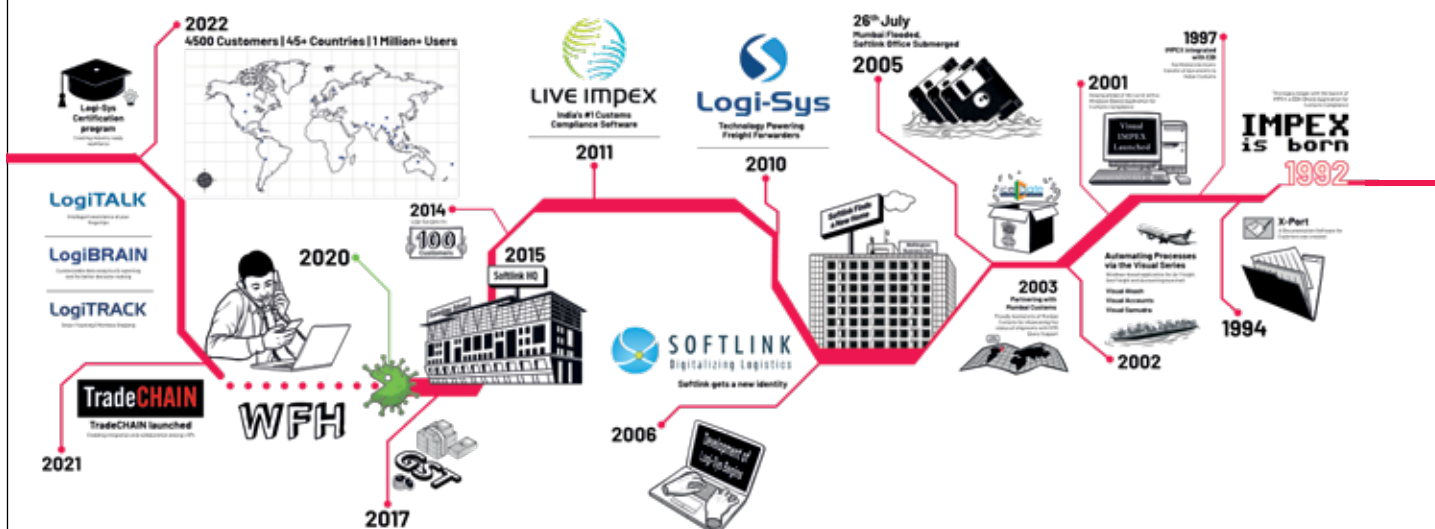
2022
4500 Customers | 45+ Countries | 1 Million+ Users

Logi-Sys Certification program
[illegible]

LIVE IMPEX
India's #1 Customs Compliance Software

2011

Logi-Sys
Technology Powering Freight Forwarders

2010

26th July
Mumbai Flooded,
Softlink Office Submerged
2005

2001
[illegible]
Visual IMPEX Launched

1997
IMPEX integrated with EDI
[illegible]

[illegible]
IMPEX is born
1992

LogiTALK
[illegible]

LogiBRAIN
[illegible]

LogiTRACK
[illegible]

2014
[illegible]
100
Customers

2015
Softlink HQ

2020

Softlink Finds a New Home

2003
Partnering with Mumbai Customs
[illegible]

Automating Processes via the Visual Series
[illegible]
Visual Weash
Visual Accounts
Visual Damotra

X-Port
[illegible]

1994

2002

SOFTLINK
Digitalizing Logistics
Softlink gets a new identity

TradeCHAIN
TradeCHAIN launched
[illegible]

2021

WFH

GST

2017

2006

Development of Logi-Sys Begins